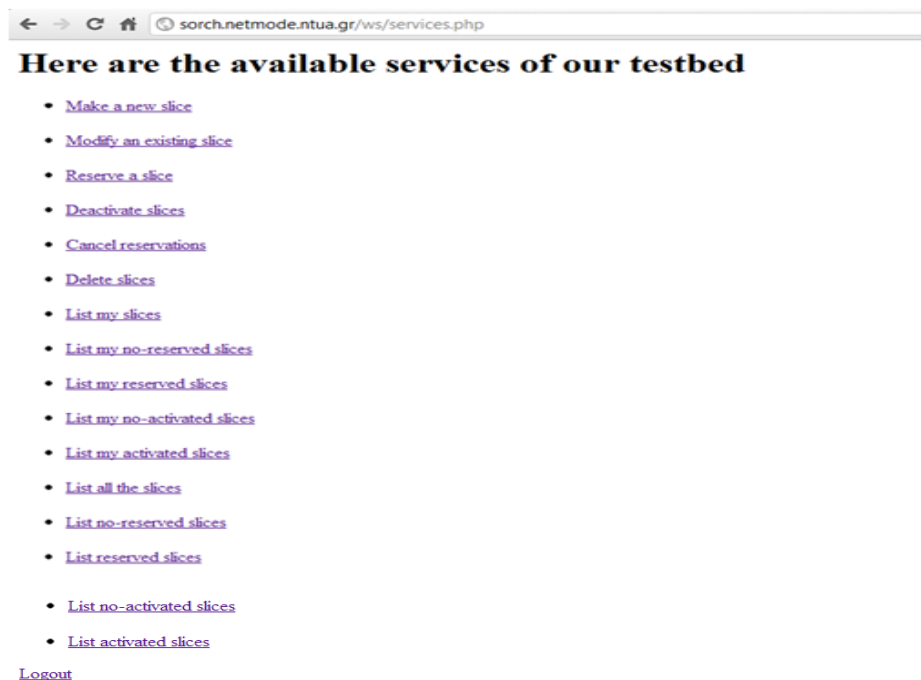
sorch.netmode.ntua.gr/ws/services.php

# Here are the available services of our testbed

- Make a new slice
- Modify an existing slice
- Reserve a slice
- Deactivate slices
- Cancel reservations
- Delete slices
- List my slices
- List my no-reserved slices
- List my reserved slices
- List my no-activated slices
- List my activated slices
- List all the slices
- List no-reserved slices
- List reserved slices
- List no-activated slices
- List activated slices

Logout